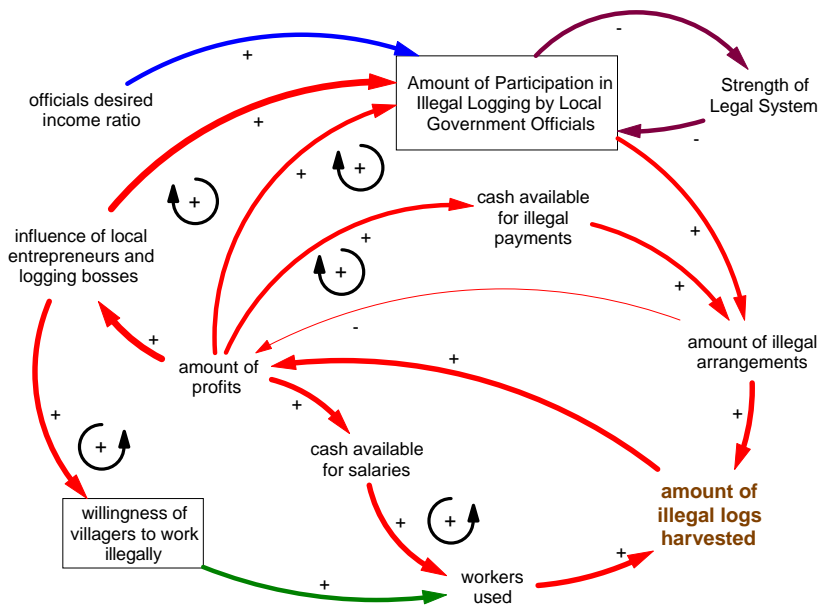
Amount of Participation in Illegal Logging by Local Government Officials

-

Strength of Legal System

-

+

officials desired income ratio

+

+

+

+

cash available for illegal payments

+

influence of local entrepreneurs and logging bosses

+

+

+

-

amount of illegal arrangements

+

amount of profits

+

+

+

+

cash available for salaries

+

amount of illegal logs harvested

willingness of villagers to work illegally

+

+

+

workers used

+